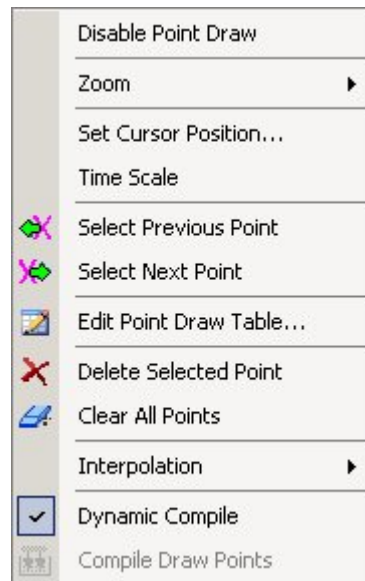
Disable Point Draw

Zoom

Set Cursor Position...

Time Scale

Select Previous Point

Select Next Point

Edit Point Draw Table...

Delete Selected Point

Clear All Points

Interpolation

Dynamic Compile

Compile Draw Points